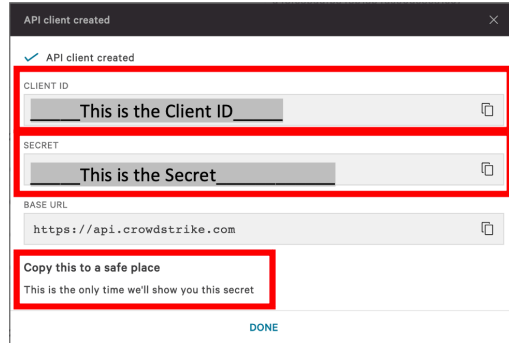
API client created

✓ API client created

CLIENT ID

\_\_\_\_\_This is the Client ID\_\_\_\_\_

SECRET

\_\_\_\_\_This is the Secret\_\_\_\_\_\_\_\_\_\_\_

BASE URL

https://api.crowdstrike.com

Copy this to a safe place

This is the only time we'll show you this secret

DONE